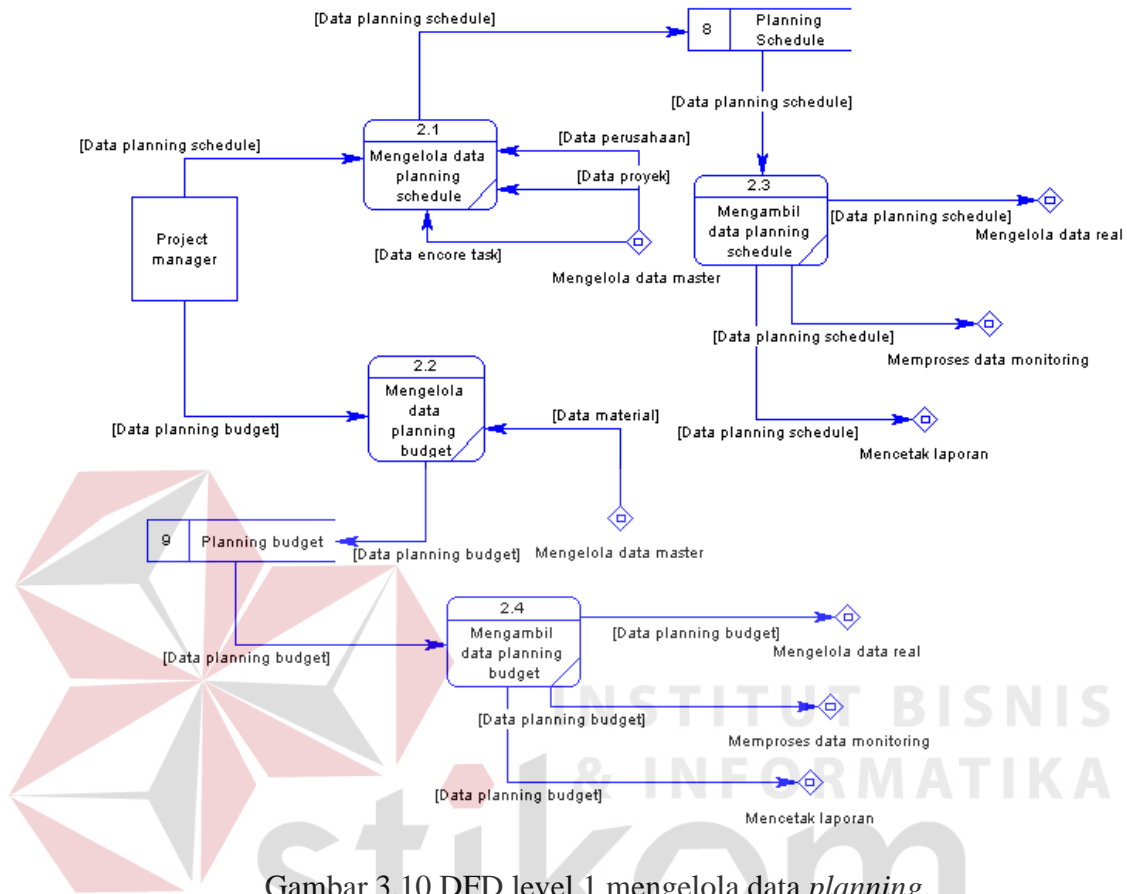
[Data planning schedule]

8 Planning Schedule

[Data planning schedule]

[Data planning schedule]

2.1
Mengelola data planning schedule

[Data perusahaan]

[Data proyek]

Project manager

[Data encore task]

Mengelola data master

2.3
Mengambil data planning schedule

[Data planning schedule]

Mengelola data real

[Data planning schedule]

Memproses data monitoring

2.2
Mengelola data planning budget

[Data material]

[Data planning budget]

[Data planning schedule]

Mencetak laporan

9 Planning budget

[Data planning budget]

Mengelola data master

2.4
Mengambil data planning budget

[Data planning budget]

Mengelola data real

[Data planning budget]

[Data planning budget]

Memproses data monitoring

[Data planning budget]

Mencetak laporan

INSTITUT BISNIS & INFORMATIKA

stikom

Gambar 3.10 DFD level 1 mengelola data *planning*